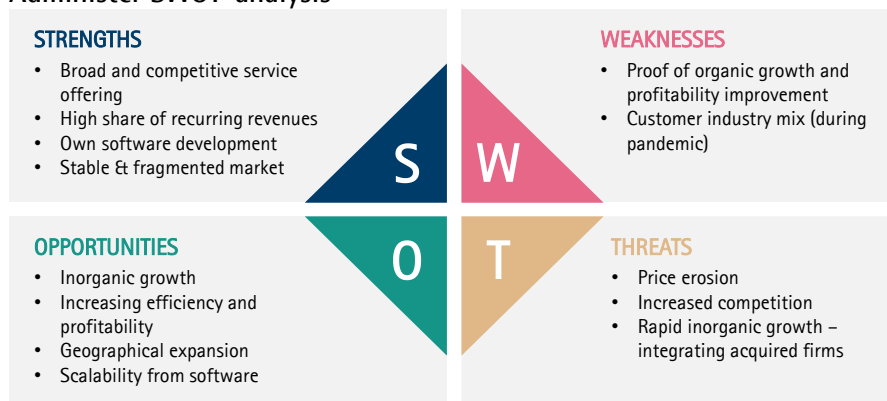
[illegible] SWOT analysis

STRENGTHS
• Broad and competitive service offering
• High share of recurring revenues
• Own software development
• Stable & fragmented market

WEAKNESSES
• Proof of organic growth and profitability improvement
• Customer industry mix (during pandemic)

S
W
O
T

OPPORTUNITIES
• Inorganic growth
• Increasing efficiency and profitability
• Geographical expansion
• Scalability from software

THREATS
• Price erosion
• Increased competition
• Rapid inorganic growth – integrating acquired firms